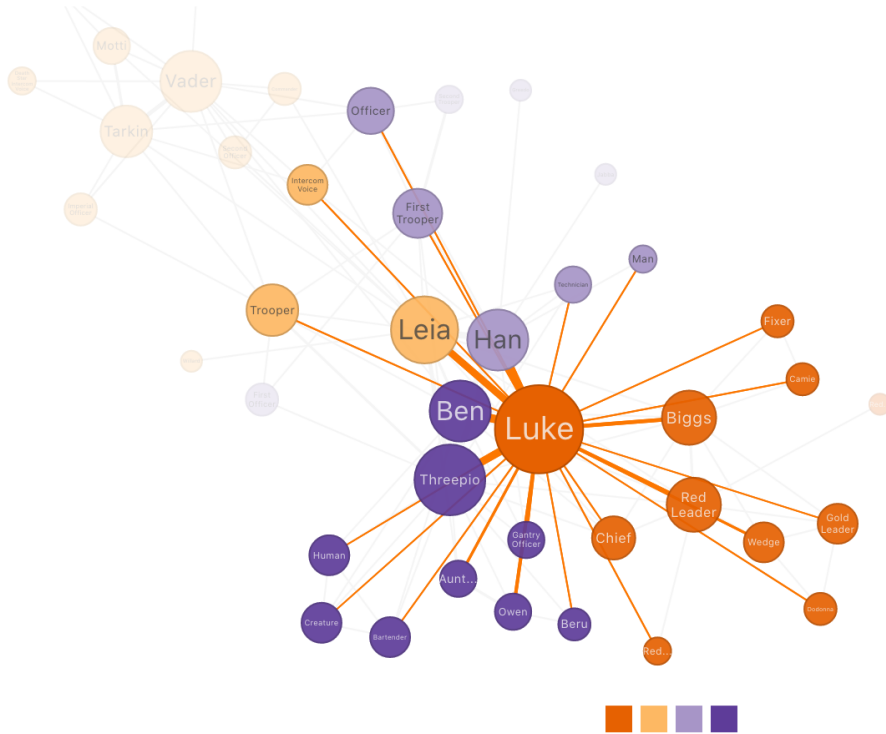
Motti

Vader

Tarkin

Officer

Intercom Voice

First Trooper

Man

Technician

Trooper

Leia

Han

Fixer

Camie

Ben

Luke

Biggs

Threepio

Red Leader

Gold Leader

Wedge

Chief

Gantry Officer

Human

Aunt...

Owen

Beru

Creature

Bartender

Red...

Dodonna